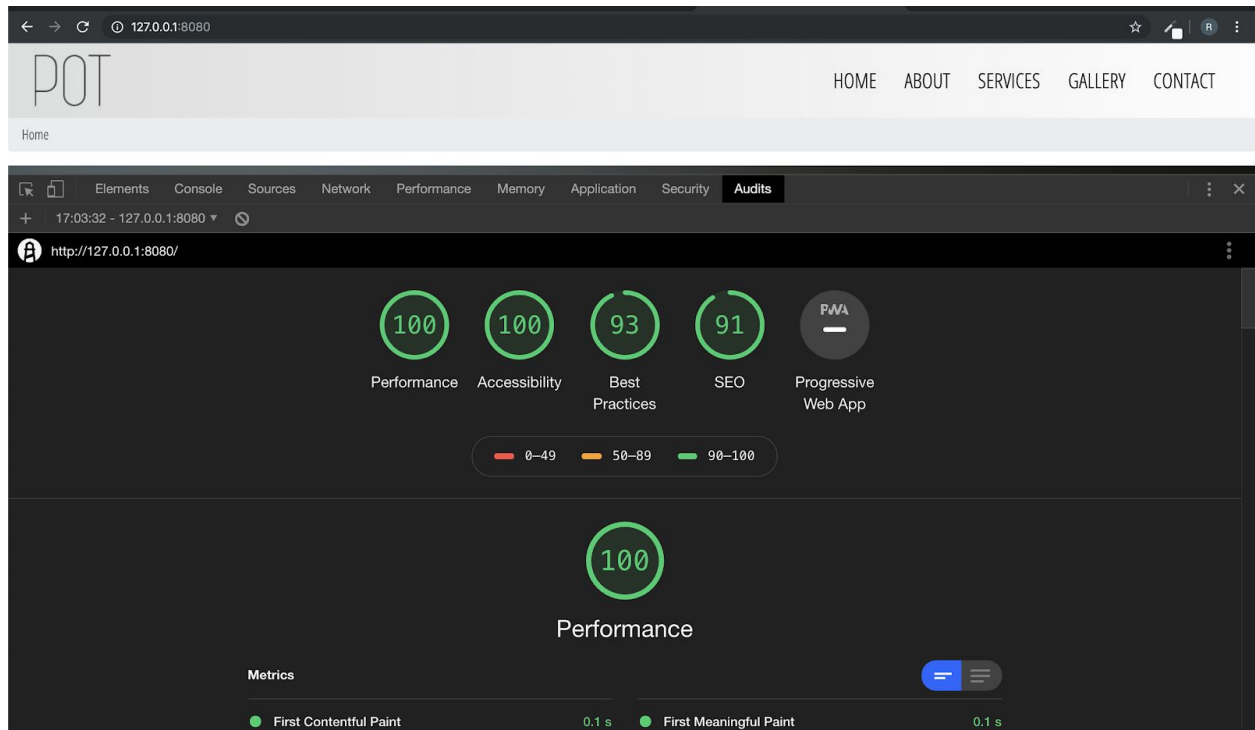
127.0.0.1:8080

R

POT

HOME ABOUT SERVICES GALLERY CONTACT

Home

Elements Console Sources Network Performance Memory Application Security Audits

17:03:32 - 127.0.0.1:8080 ▾

http://127.0.0.1:8080/

100
Performance

100
Accessibility

93
Best Practices

91
SEO

PWA
Progressive Web App

0–49 50–89 90–100

100

Performance

Metrics

First Contentful Paint 0.1 s

First Meaningful Paint 0.1 s